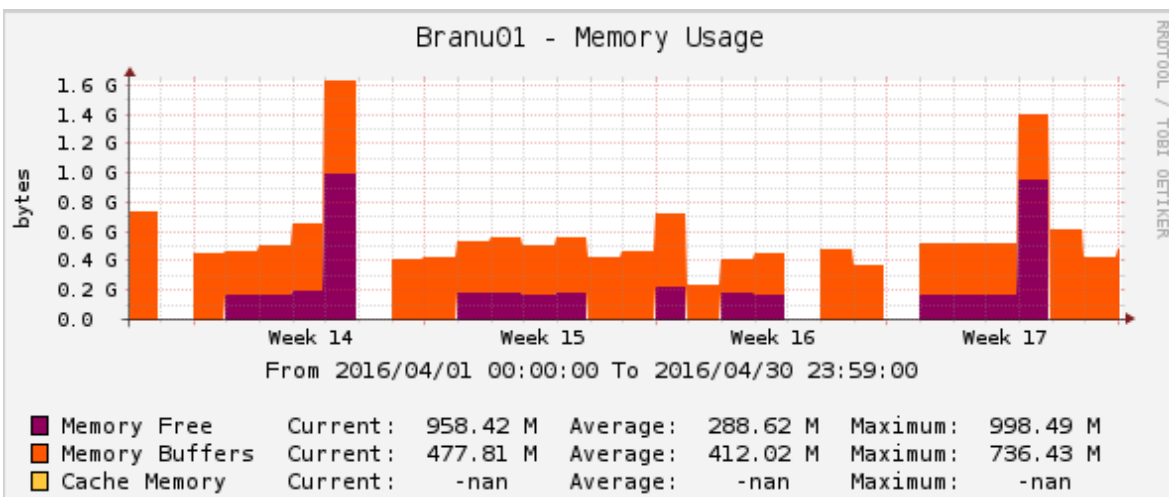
Branu01 - Memory Usage

RRDTOOL / TOBI OETIKER

bytes

1.6 G
1.4 G
1.2 G
1.0 G
0.8 G
0.6 G
0.4 G
0.2 G
0.0

Week 14
Week 15
Week 16
Week 17

From 2016/04/01 00:00:00 To 2016/04/30 23:59:00

| | Current: | | Average: | | Maximum: | |
|---|---|---|---|---|---|---|
| Memory Free | Current: | 958.42 M | Average: | 288.62 M | Maximum: | 998.49 M |
| Memory Buffers | Current: | 477.81 M | Average: | 412.02 M | Maximum: | 736.43 M |
| Cache Memory | Current: | -nan | Average: | -nan | Maximum: | -nan |